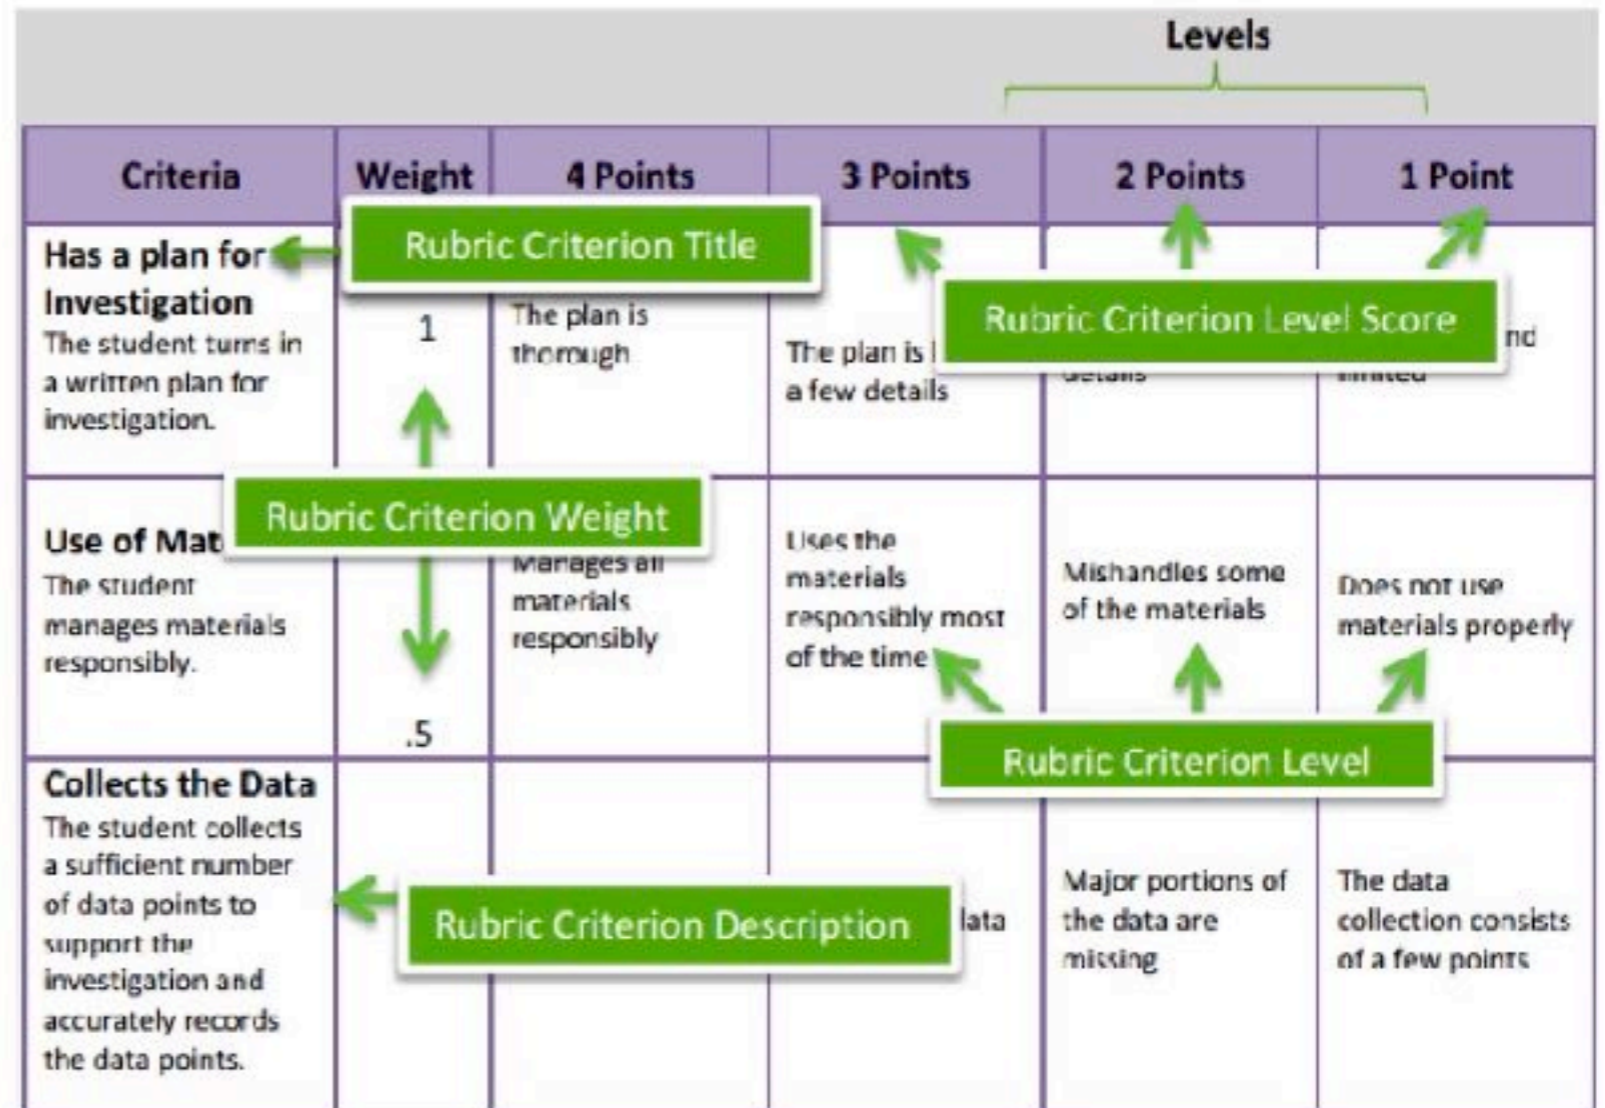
Levels

| Criteria | Weight | 4 Points | 3 Points | 2 Points | 1 Point |
|---|---|---|---|---|---|
| Has a plan for Investigation The student turns in a written plan for investigation. | 1 | The plan is thorough | The plan is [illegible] a few details | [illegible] details | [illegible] nd limited |
| Use of Mat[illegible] The student manages materials responsibly. | .5 | Manages all materials responsibly | Uses the materials responsibly most of the time | Mishandles some of the materials | Does not use materials properly |
| Collects the Data The student collects a sufficient number of data points to support the investigation and accurately records the data points. | | | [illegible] lata | Major portions of the data are missing | The data collection consists of a few points |

Rubric Criterion Title

Rubric Criterion Level Score

Rubric Criterion Weight

Rubric Criterion Level

Rubric Criterion Description